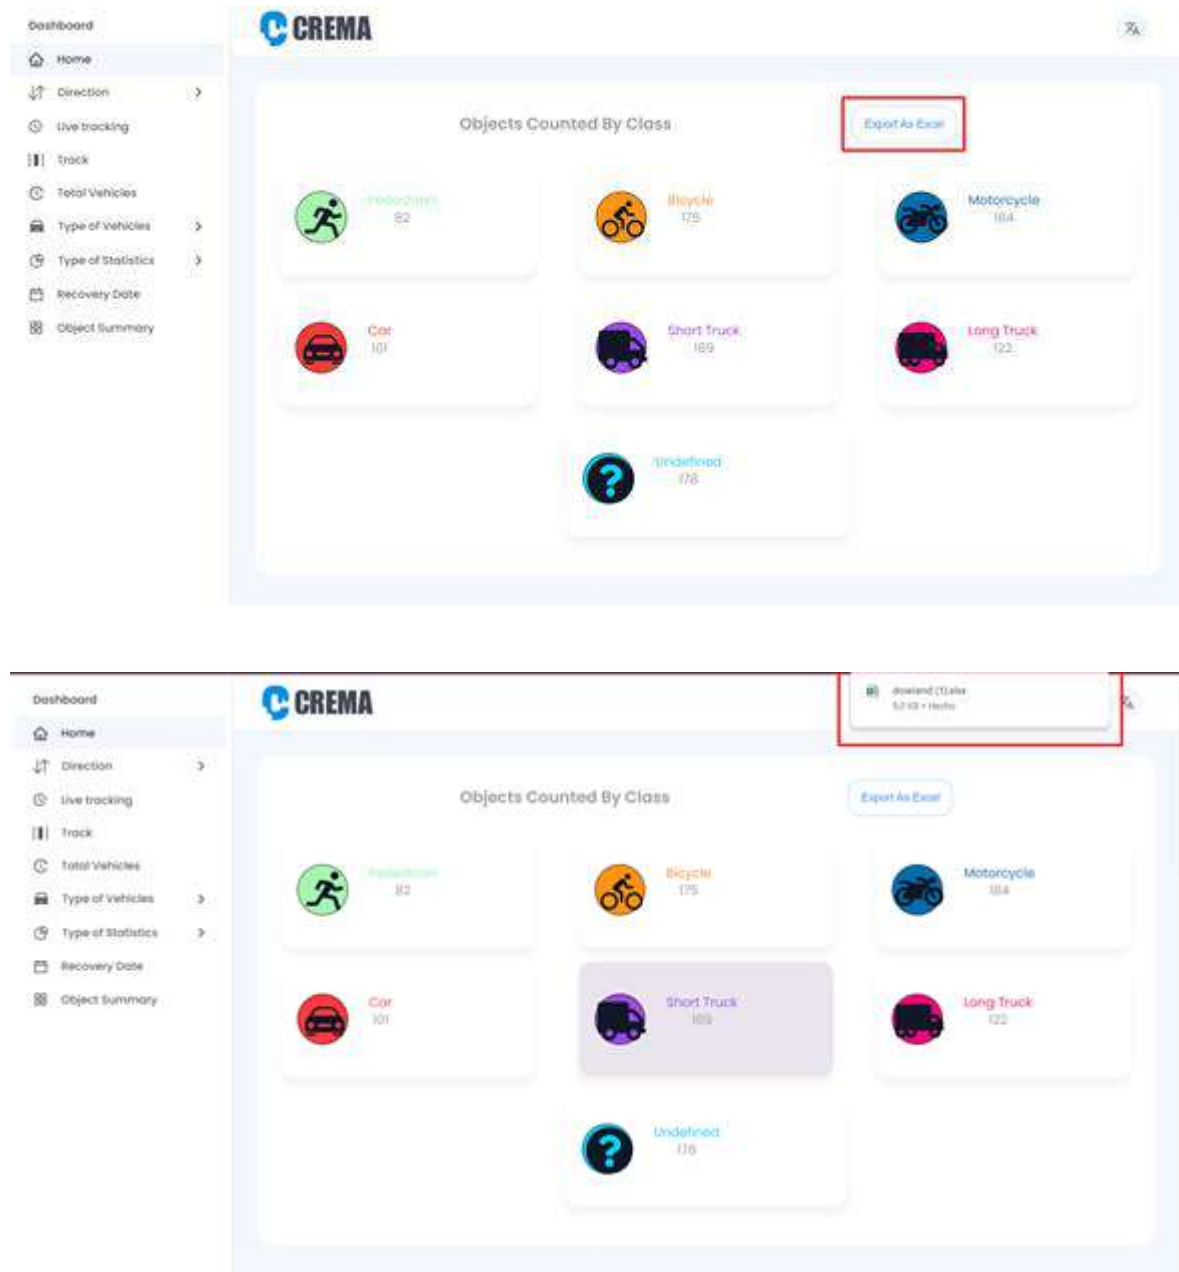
Dashboard
Home
Direction
Live tracking
Track
Total Vehicles
Type of Vehicles
Type of Statistics
Recovery Date
Object Summary

CREMA

Objects Counted By Class
Export As Excel

Pedestrian
82
Bicycle
175
Motorcycle
184
Car
101
Short Truck
169
Long Truck
122
Undefined
178

Dashboard
Home
Direction
Live tracking
Track
Total Vehicles
Type of Vehicles
Type of Statistics
Recovery Date
Object Summary

CREMA

dowland (1).xlsx
5,2 KB • Hecho

Objects Counted By Class
Export As Excel

Pedestrian
82
Bicycle
175
Motorcycle
184
Car
101
Short Truck
169
Long Truck
122
Undefined
178